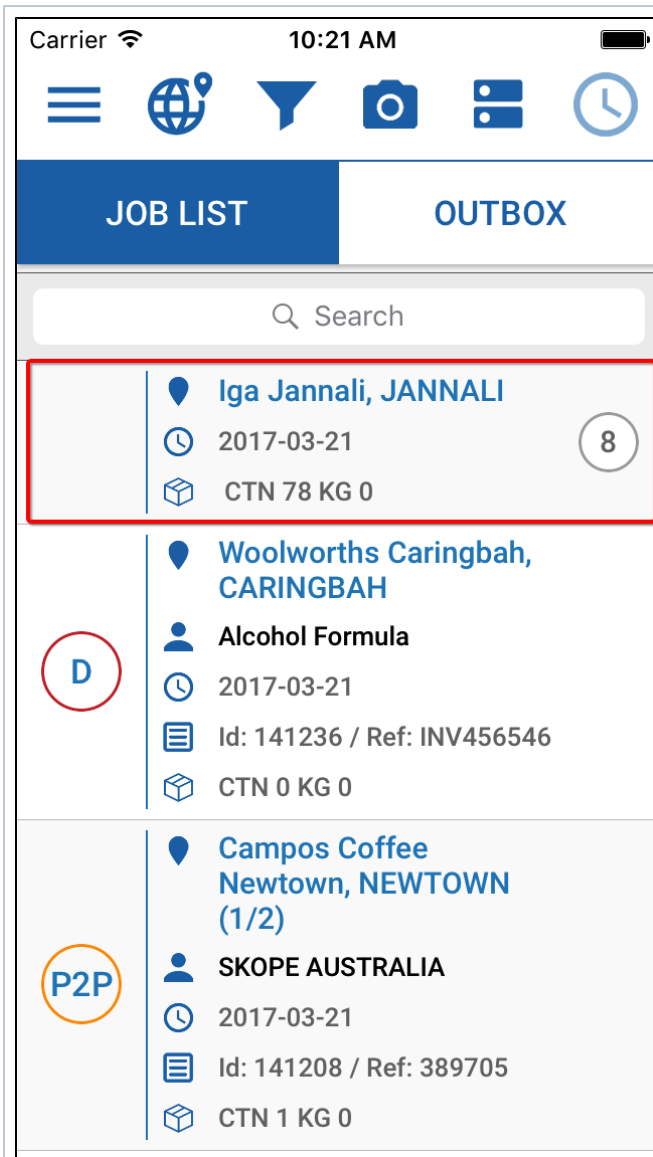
Carrier 10:21 AM

JOB LIST OUTBOX

Search

Iga Jannali, JANNALI
2017-03-21
CTN 78 KG 0
8

D
Woolworths Caringbah, CARINGBAH
Alcohol Formula
2017-03-21
Id: 141236 / Ref: INV456546
CTN 0 KG 0

P2P
Campos Coffee Newtown, NEWTOWN (1/2)
SKOPE AUSTRALIA
2017-03-21
Id: 141208 / Ref: 389705
CTN 1 KG 0